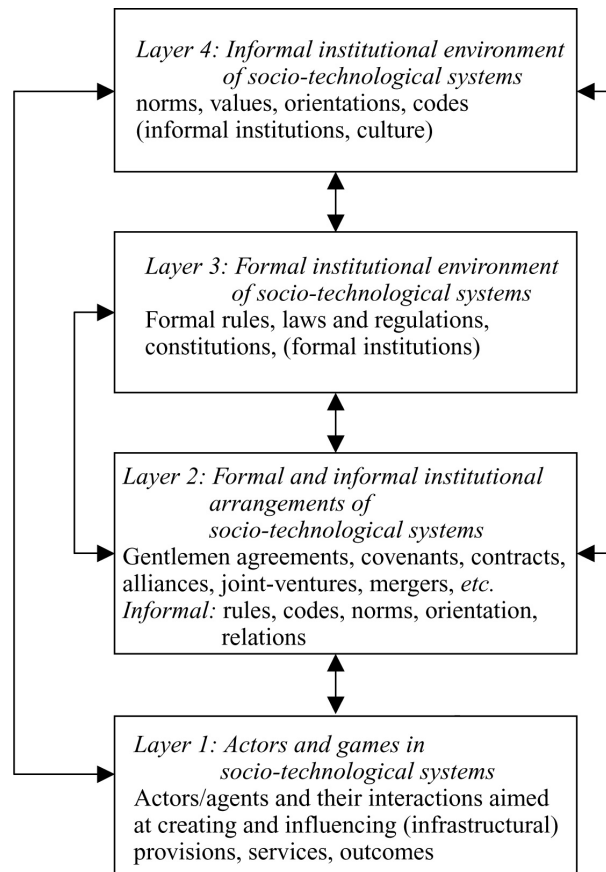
Layer 4: Informal institutional environment of socio-technological systems
norms, values, orientations, codes (informal institutions, culture)

Layer 3: Formal institutional environment of socio-technological systems
Formal rules, laws and regulations, constitutions, (formal institutions)

Layer 2: Formal and informal institutional arrangements of socio-technological systems
Gentlemen agreements, covenants, contracts, alliances, joint-ventures, mergers, etc.
Informal: rules, codes, norms, orientation, relations

Layer 1: Actors and games in socio-technological systems
Actors/agents and their interactions aimed at creating and influencing (infrastructural) provisions, services, outcomes